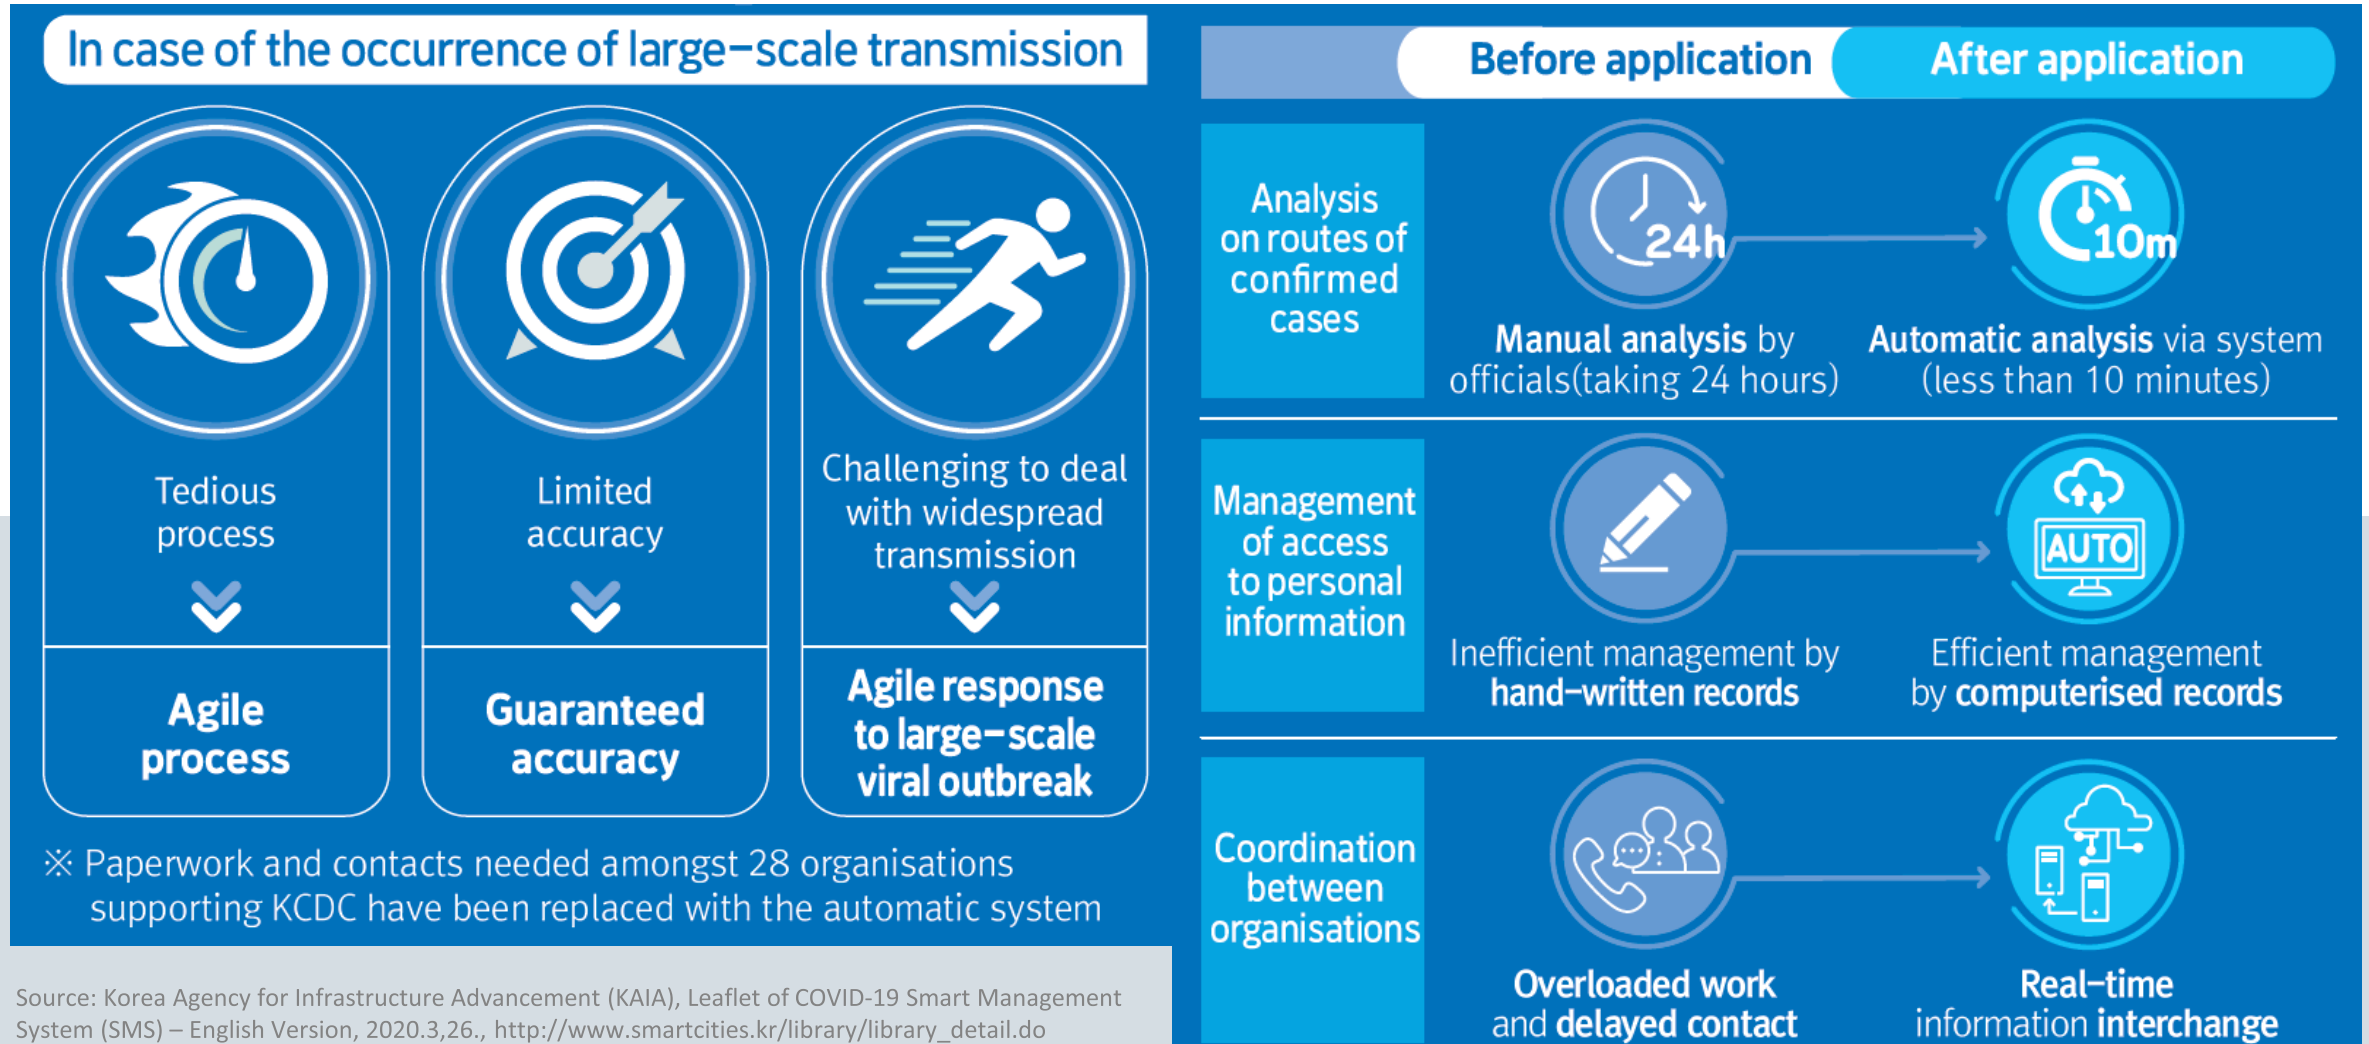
In case of the occurrence of large-scale transmission

Tedious process

Agile process

Limited accuracy

Guaranteed accuracy

Challenging to deal with widespread transmission

Agile response to large-scale viral outbreak

※ Paperwork and contacts needed amongst 28 organisations supporting KCDC have been replaced with the automatic system

Source: Korea Agency for Infrastructure Advancement (KAIA), Leaflet of COVID-19 Smart Management System (SMS) – English Version, 2020.3,26., http://www.smartcities.kr/library/library_detail.do

Before application

After application

Analysis on routes of confirmed cases

24h

Manual analysis by officials(taking 24 hours)

10m

Automatic analysis via system (less than 10 minutes)

Management of access to personal information

Inefficient management by hand-written records

AUTO

Efficient management by computerised records

Coordination between organisations

Overloaded work and delayed contact

Real-time information interchange